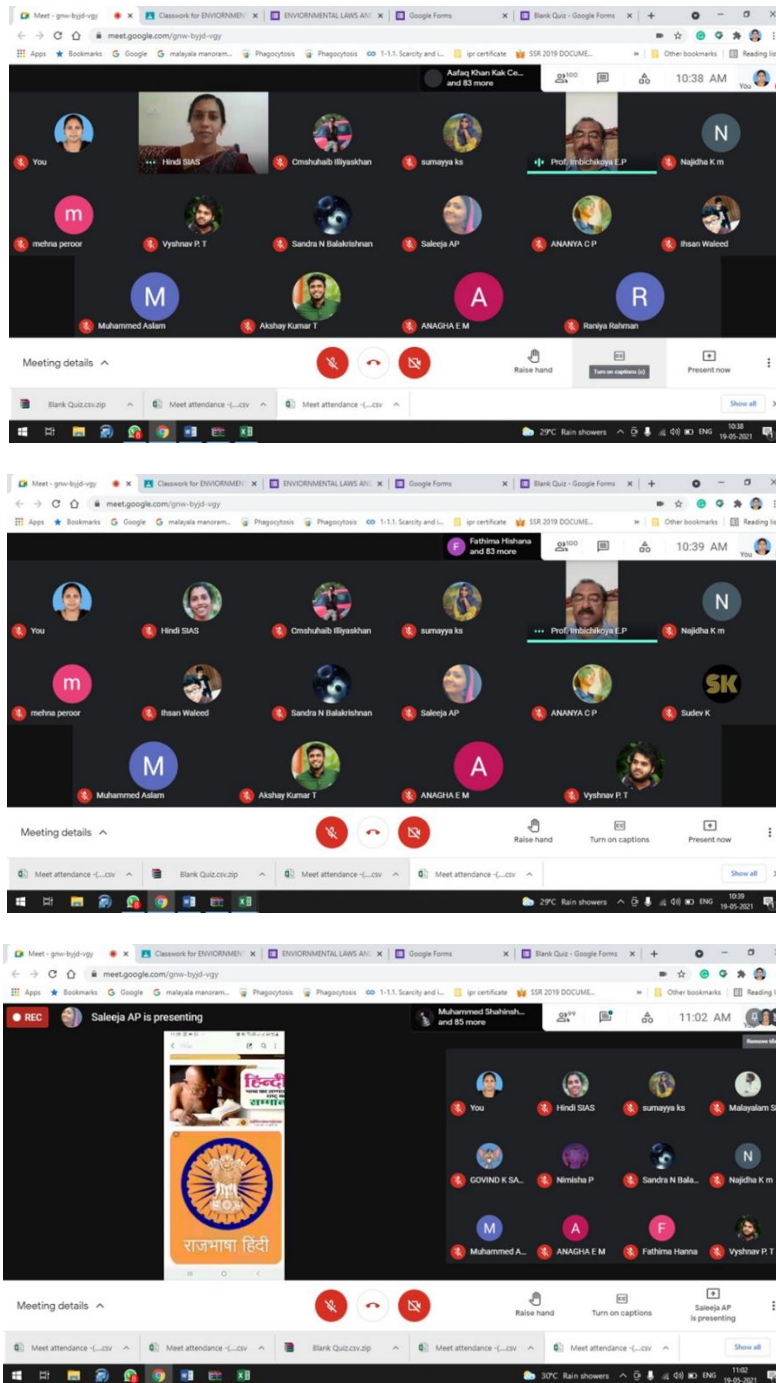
Meet - gnw-byjd-vgy | Classwork for ENVIORNMEN | ENVIORNMENTAL LAWS AN | Google Forms | Blank Quiz - Google Forms
meet.google.com/gnw-byjd-vgy
Apps Bookmarks Google malayala manoram... Phagocytosis Phagocytosis 1-1.1. Scarcity and i... ipr certificate SSR 2019 DOCUME... Other bookmarks Reading list
Aafaq Khan Kak Ce... and 83 more 100 10:38 AM You
You
Hindi SIAS
Cmshuhaib Illiyaskhan
sumayya ks
Prof. Imbichikoya E.P
Najidha K m
mehna peroor
Vyshnav P. T
Sandra N Balakrishnan
Saleeja AP
ANANYA C P
Ihsan Waleed
Muhammed Aslam
Akshay Kumar T
ANAGHA E M
Raniya Rahman
Meeting details
Raise hand
Turn on captions (c)
Present now
Blank Quiz.csv.zip | Meet attendance -(....csv | Meet attendance -(....csv | Show all
29°C Rain showers ENG 10:38 19-05-2021

Meet - gnw-byjd-vgy | Classwork for ENVIORNMEN | ENVIORNMENTAL LAWS AN | Google Forms | Blank Quiz - Google Forms
meet.google.com/gnw-byjd-vgy
Apps Bookmarks Google malayala manoram... Phagocytosis Phagocytosis 1-1.1. Scarcity and i... ipr certificate SSR 2019 DOCUME... Other bookmarks Reading list
Fathima Hishana and 83 more 100 10:39 AM You
You
Hindi SIAS
Cmshuhaib Illiyaskhan
sumayya ks
Prof. Imbichikoya E.P
Najidha K m
mehna peroor
Ihsan Waleed
Sandra N Balakrishnan
Saleeja AP
ANANYA C P
Sudev K
Muhammed Aslam
Akshay Kumar T
ANAGHA E M
Vyshnav P. T
Meeting details
Raise hand
Turn on captions
Present now
Meet attendance -(....csv | Blank Quiz.csv.zip | Meet attendance -(....csv | Meet attendance -(....csv | Show all
29°C Rain showers ENG 10:39 19-05-2021

Meet - gnw-byjd-vgy | Classwork for ENVIORNMEN | ENVIORNMENTAL LAWS AN | Google Forms | Blank Quiz - Google Forms
meet.google.com/gnw-byjd-vgy
Apps Bookmarks Google malayala manoram... Phagocytosis Phagocytosis 1-1.1. Scarcity and i... ipr certificate SSR 2019 DOCUME... Other bookmarks Reading list
REC Saleeja AP is presenting
Muhammed Shahinsh... and 85 more 99 11:02 AM
हिन्दी
राजभाषा हिंदी
You
Hindi SIAS
sumayya ks
Malayalam S
GOVIND K SA...
Nimisha P
Sandra N Bala...
Najidha K m
Muhammed A...
ANAGHA E M
Fathima Hanna
Vyshnav P. T
Meeting details
Raise hand
Turn on captions
Saleeja AP is presenting
Meet attendance -(....csv | Meet attendance -(....csv | Blank Quiz.csv.zip | Meet attendance -(....csv | Meet attendance -(....csv | Show all
30°C Rain showers ENG 11:02 19-05-2021